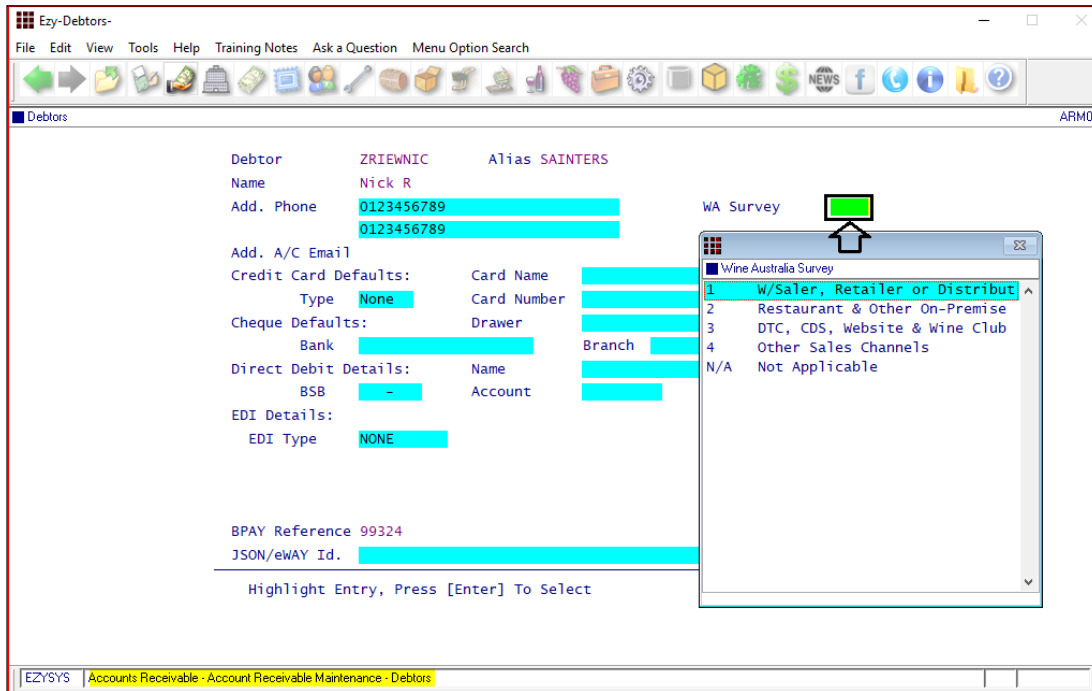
Ezy-Debtors-

File Edit View Tools Help Training Notes Ask a Question Menu Option Search

NEWS

Debtors

ARM0

Debtor ZRIEWNIC Alias SAINTERS
Name Nick R
Add. Phone 0123456789
0123456789
WA Survey
Add. A/C Email
Credit Card Defaults: Card Name
Type None Card Number
Cheque Defaults: Drawer
Bank Branch
Direct Debit Details: Name
BSB - Account
EDI Details:
EDI Type NONE

BPAY Reference 99324
JSON/eWAY Id.

Highlight Entry, Press [Enter] To Select

Wine Australia Survey

| | |
|---|---|
| 1 | W/Saler, Retailer or Distribut |
| 2 | Restaurant & Other On-Premise |
| 3 | DTC, CDS, Website & Wine Club |
| 4 | Other Sales Channels |
| N/A | Not Applicable |

EZYSYS Accounts Receivable - Account Receivable Maintenance - Debtors